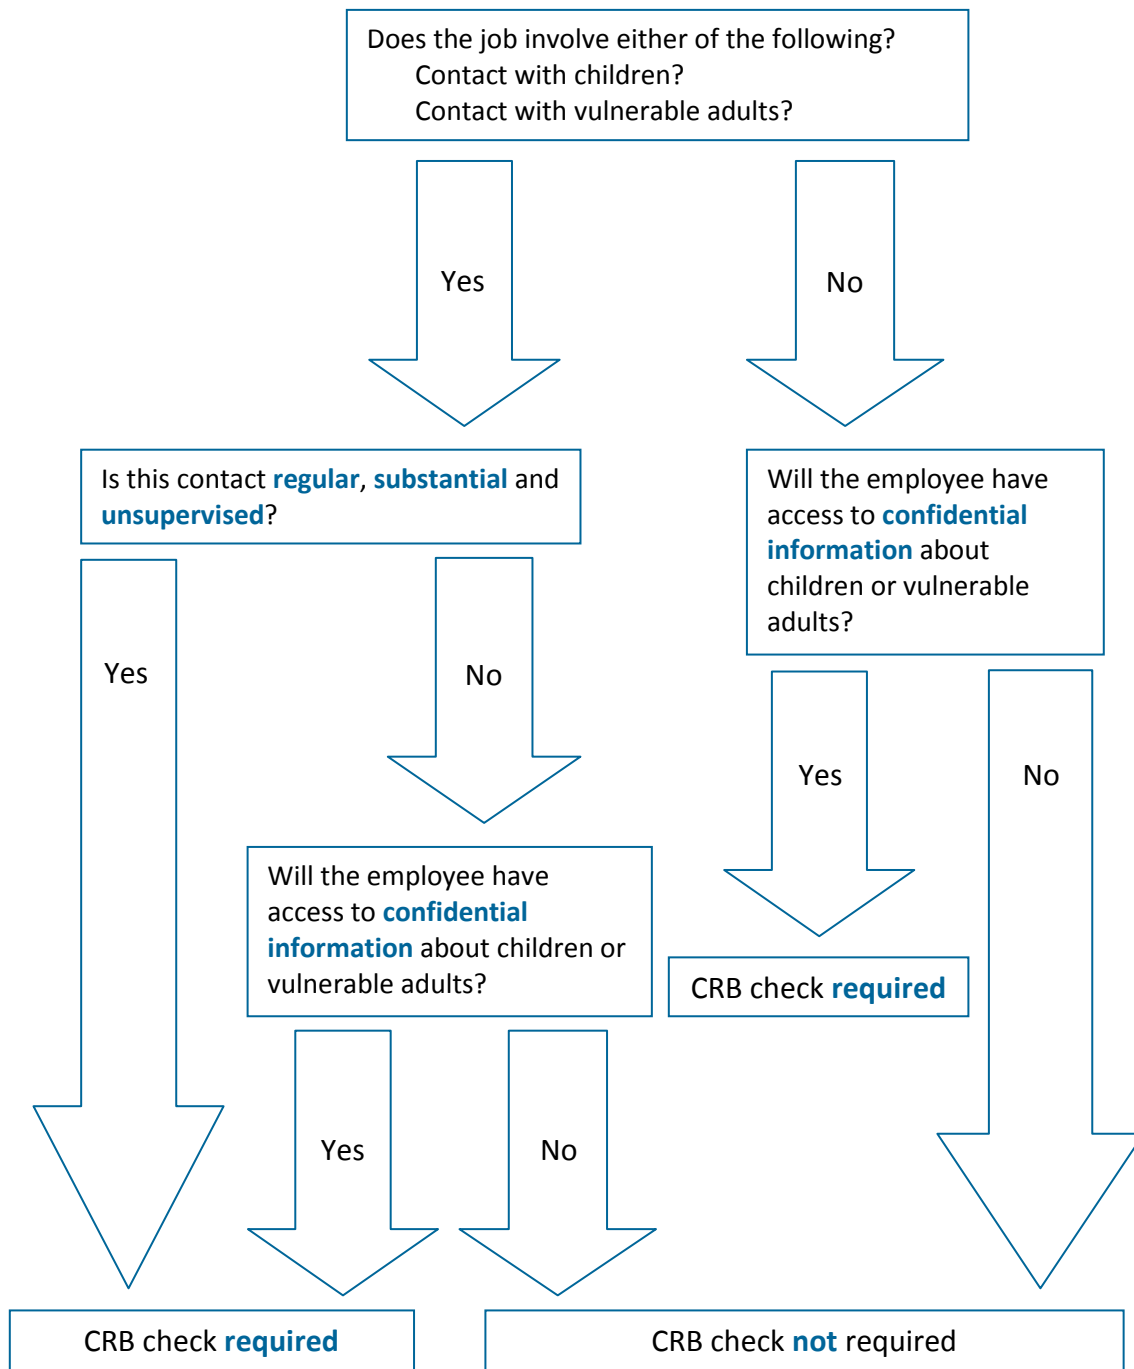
Does the job involve either of the following?
Contact with children?
Contact with vulnerable adults?

Yes

No

Is this contact regular, substantial and unsupervised?

Will the employee have access to confidential information about children or vulnerable adults?

Yes

No

Yes

No

Will the employee have access to confidential information about children or vulnerable adults?

CRB check required

Yes

No

CRB check required

CRB check not required